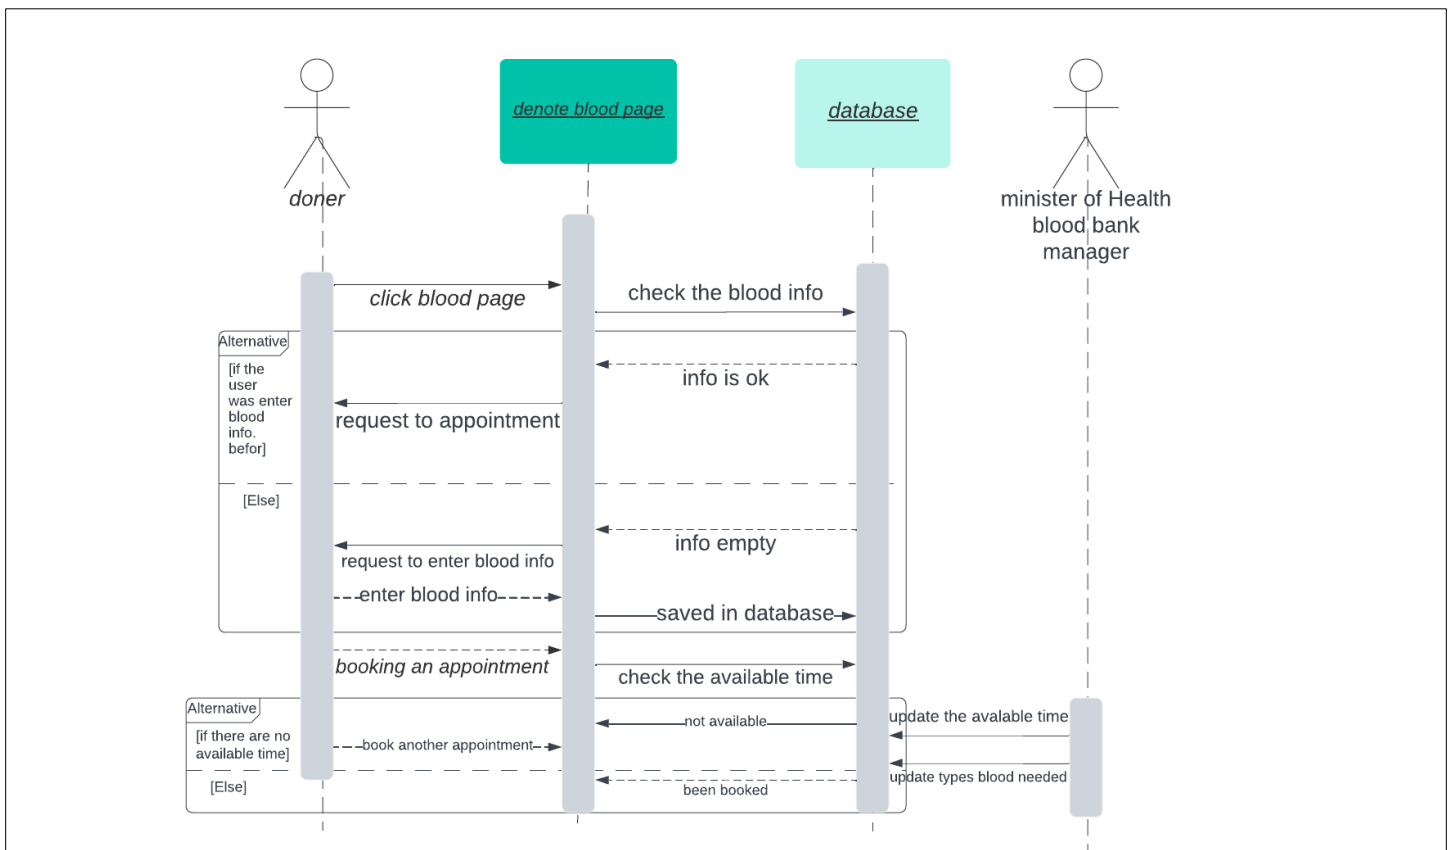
doner

denote blood page

database

minister of Health blood bank manager

click blood page

check the blood info

Alternative

[if the user was enter blood info. befor]

info is ok

request to appointment

[Else]

info empty

request to enter blood info

enter blood info

saved in database

booking an appointment

check the available time

Alternative

[if there are no available time]

not available

update the avalable time

book another appointment

[Else]

update types blood needed

been booked